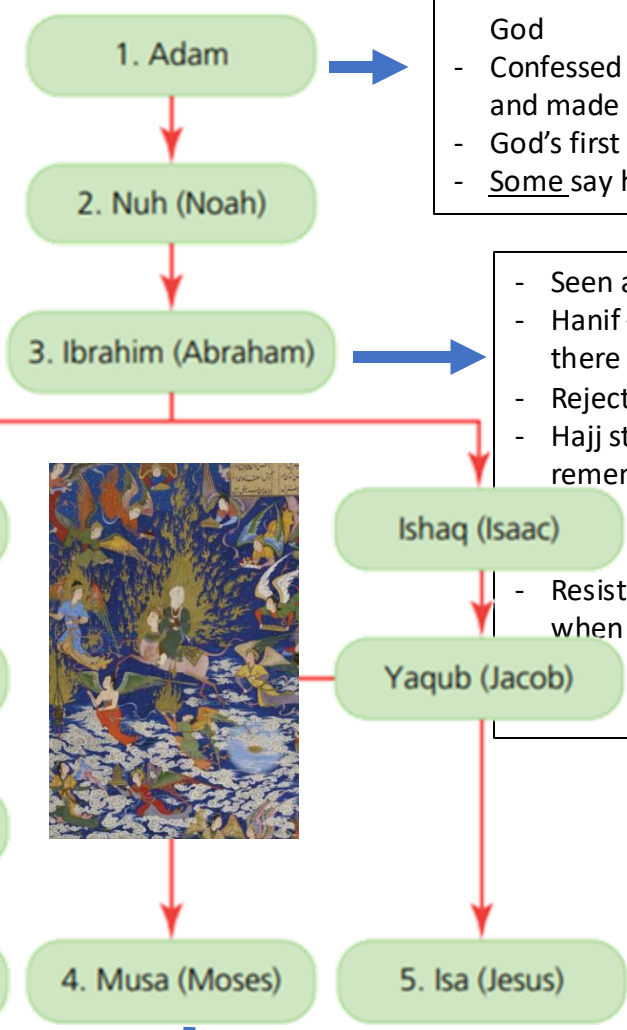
1. Adam

God
- Confessed
and made
- God's first
- Some say h

2. Nuh (Noah)

3. Ibrahim (Abraham)

- Seen a
- Hanif
there
- Reject
- Hajj st
remem
- Resist
when

Ishaq (Isaac)

Yaqub (Jacob)

4. Musa (Moses)

5. Isa (Jesus)